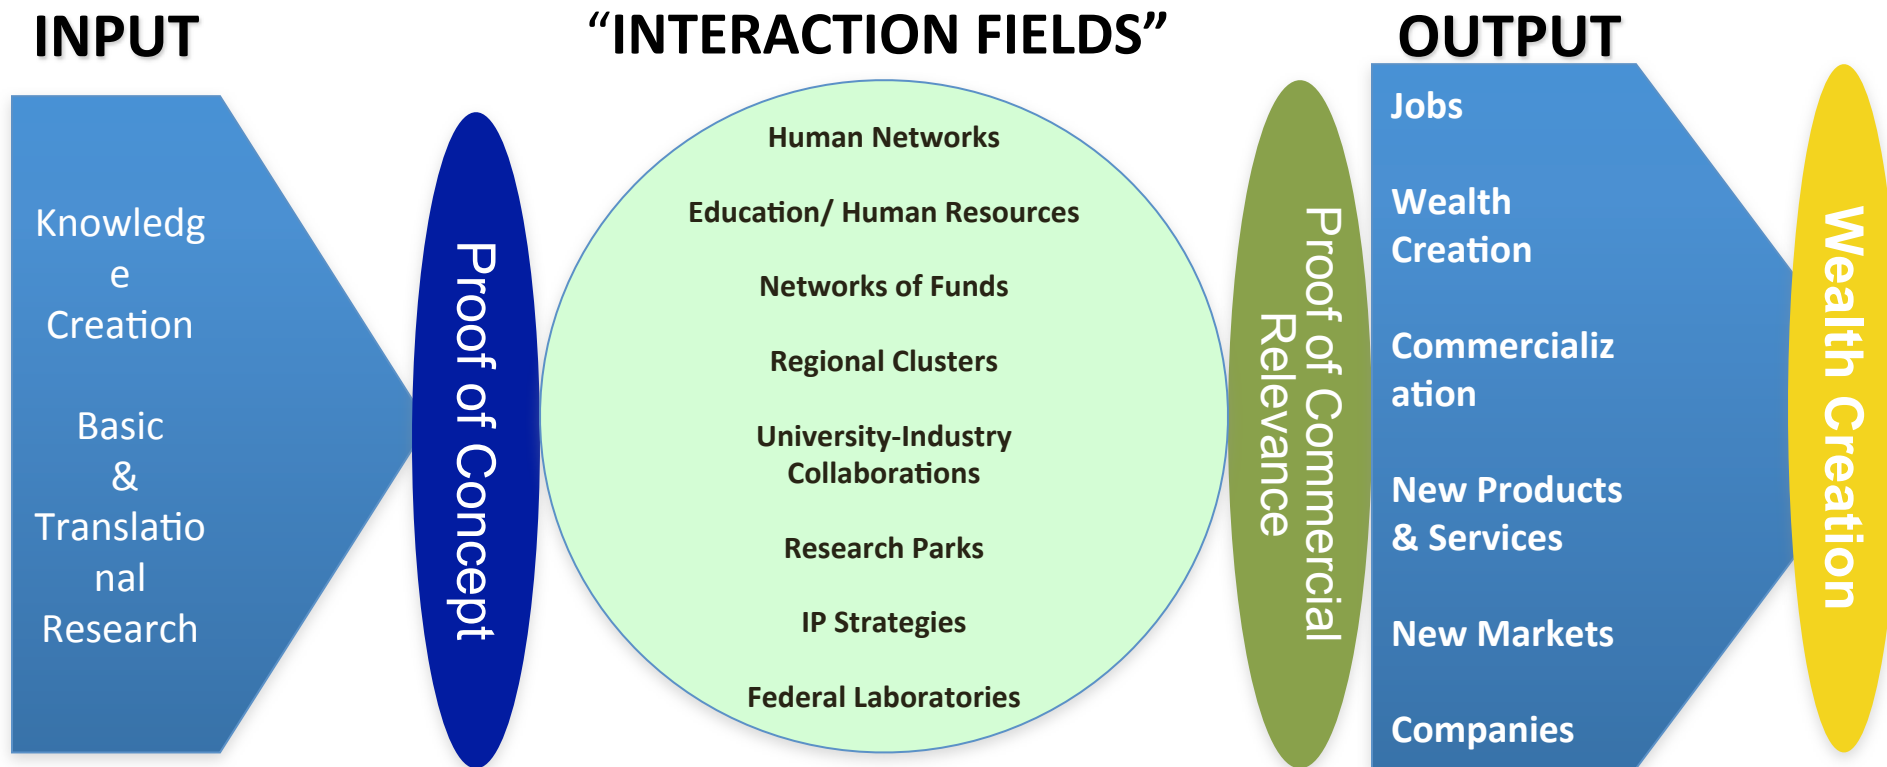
INPUT

"INTERACTION FIELDS"

OUTPUT

Knowledge Creation

Basic & Translational Research

Proof of Concept

Human Networks

Education/ Human Resources

Networks of Funds

Regional Clusters

University-Industry Collaborations

Research Parks

IP Strategies

Federal Laboratories

Proof of Commercial Relevance

Jobs

Wealth Creation

Commercialization

New Products & Services

New Markets

Companies

Wealth Creation